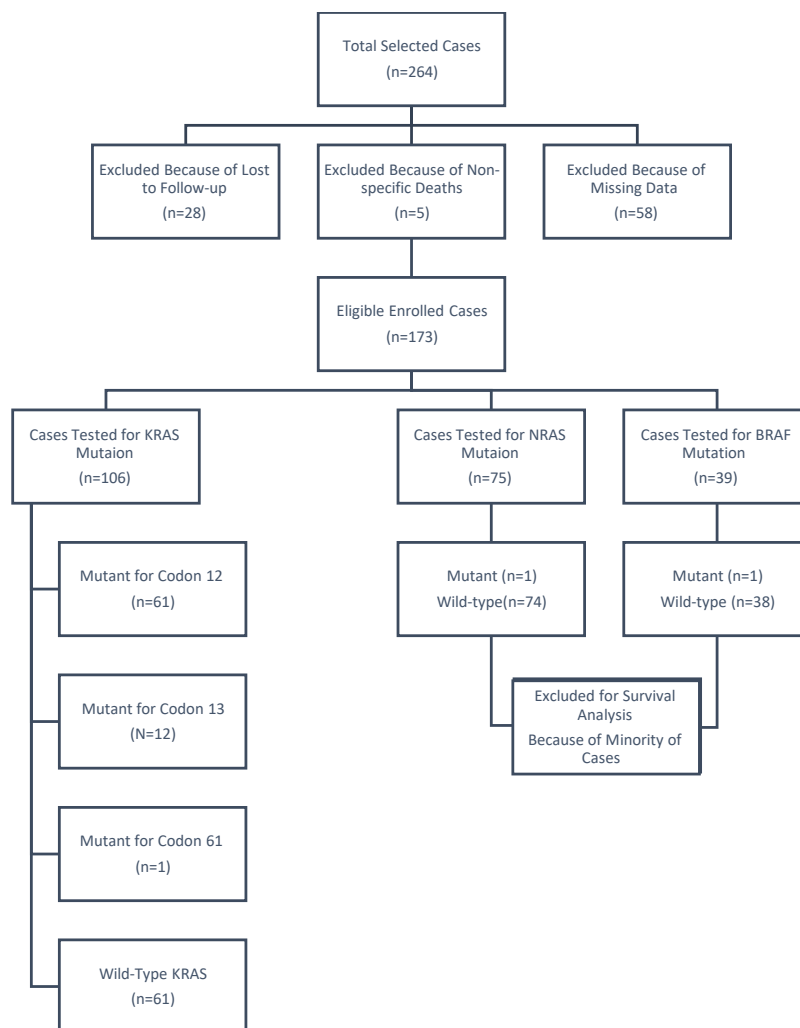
Total Selected Cases
(n=264)

Excluded Because of Lost to Follow-up
(n=28)

Excluded Because of Non-specific Deaths
(n=5)

Excluded Because of Missing Data
(n=58)

Eligible Enrolled Cases
(n=173)

Cases Tested for KRAS Mutaion
(n=106)

Cases Tested for NRAS Mutaion
(n=75)

Cases Tested for BRAF Mutation
(n=39)

Mutant for Codon 12
(n=61)

Mutant (n=1)
Wild-type(n=74)

Mutant (n=1)
Wild-type (n=38)

Excluded for Survival Analysis
Because of Minority of Cases

Mutant for Codon 13
(N=12)

Mutant for Codon 61
(n=1)

Wild-Type KRAS
(n=61)